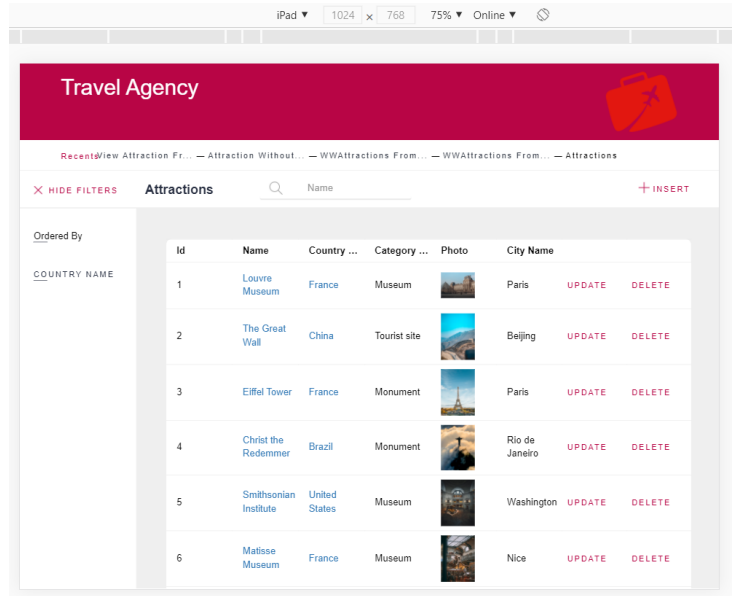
iPad ▼ 1024 x 768 75% ▼ Online ▼

Travel Agency

Recents View Attraction Fr... — Attraction Without... — WWAttractions From... — WWAttractions From... — Attractions

× HIDE FILTERS

Attractions

Name

+ INSERT

Ordered By

COUNTRY NAME

| Id | Name | Country ... | Category ... | Photo | City Name | | |
|---|---|---|---|---|---|---|---|
| 1 | Louvre Museum | France | Museum | | Paris | UPDATE | DELETE |
| 2 | The Great Wall | China | Tourist site | | Beijing | UPDATE | DELETE |
| 3 | Eiffel Tower | France | Monument | | Paris | UPDATE | DELETE |
| 4 | Christ the Redemmer | Brazil | Monument | | Rio de Janeiro | UPDATE | DELETE |
| 5 | Smithsonian Institute | United States | Museum | | Washington | UPDATE | DELETE |
| 6 | Matisse Museum | France | Museum | | Nice | UPDATE | DELETE |